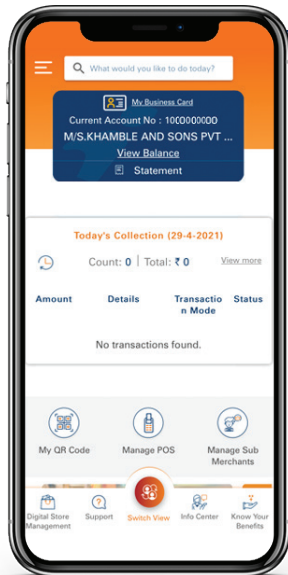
What would you like to do today?

My Business Card
Current Account No : 100000000
M/S.KHAMBLE AND SONS PVT ...
View Balance
Statement

Today's Collection (29-4-2021)
Count: 0 | Total: ₹ 0
View more

| Amount | Details | Transaction Mode | Status |
|---|---|---|---|
| No transactions found. | | | |

My QR Code
Manage POS
Manage Sub Merchants

Digital Store Management
Support
Switch View
Info Center
Know Your Benefits